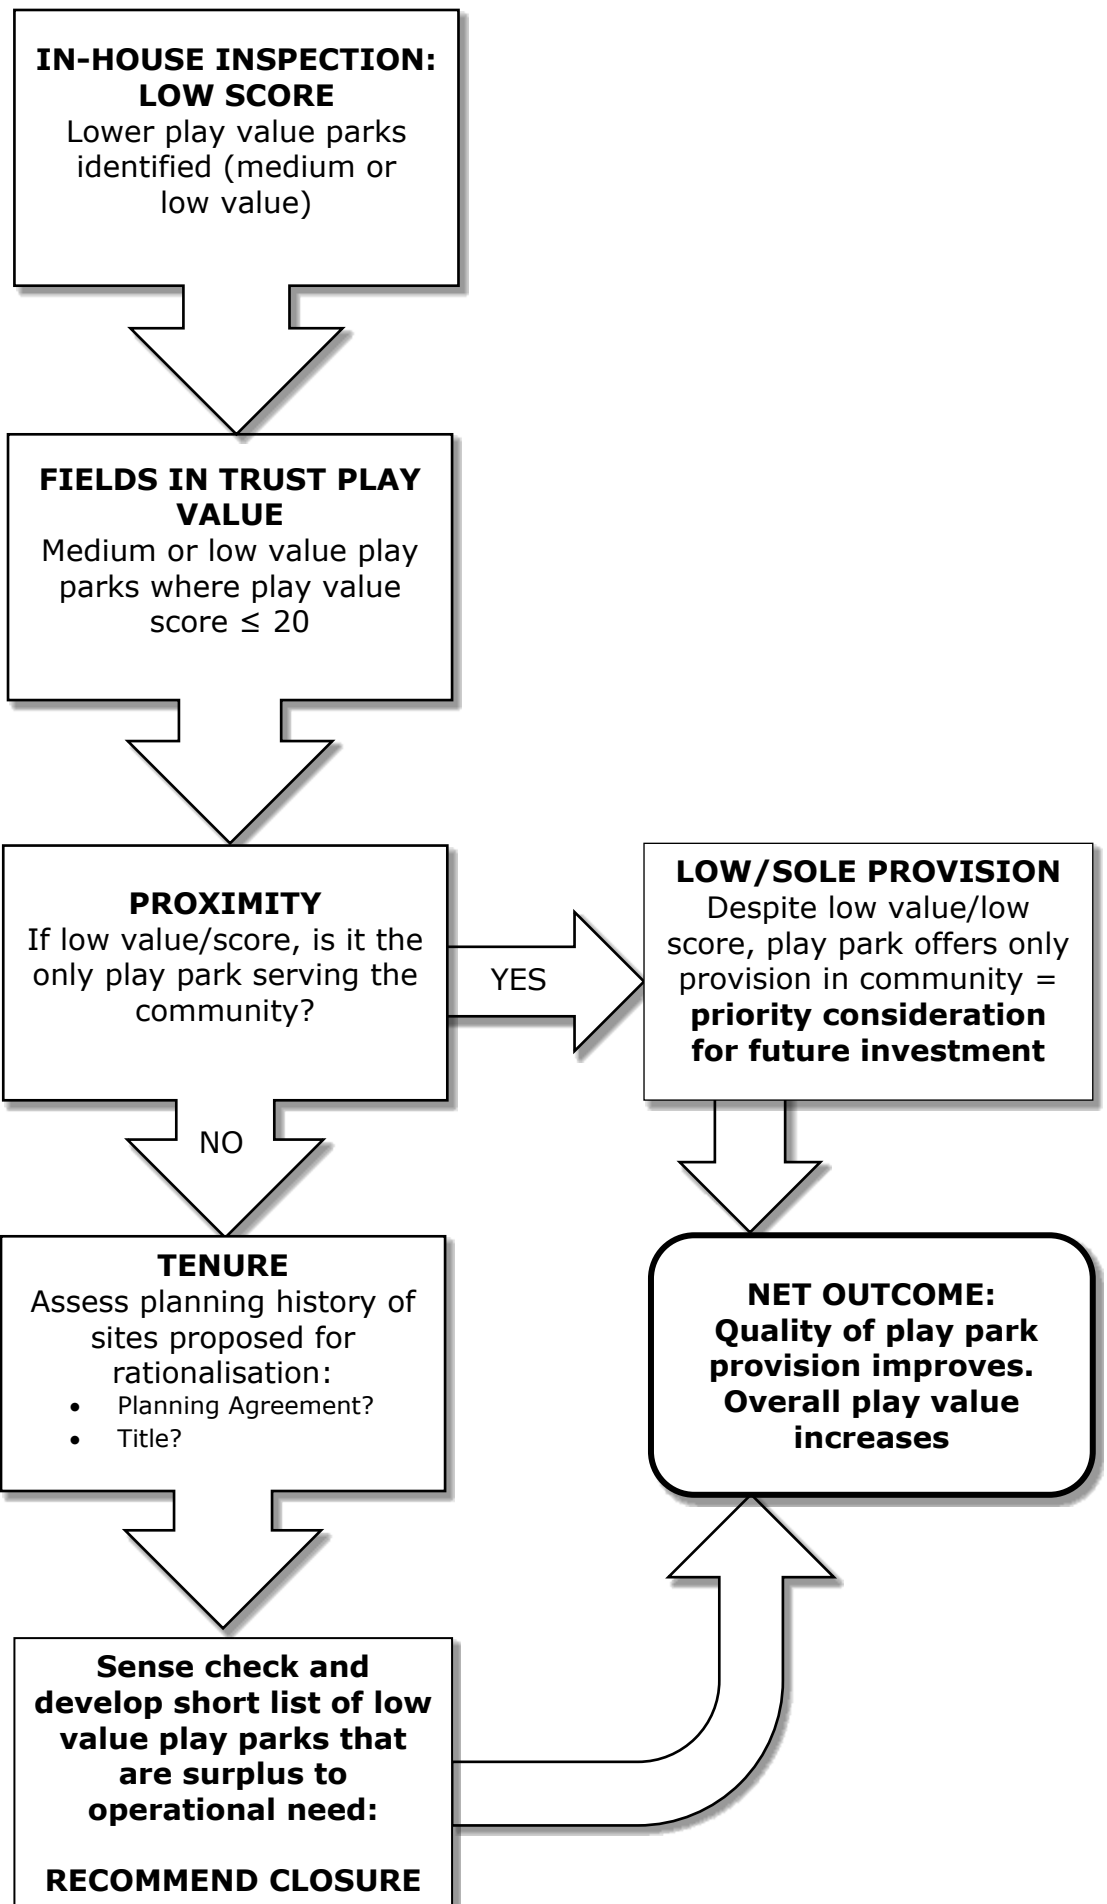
**IN-HOUSE INSPECTION: LOW SCORE**
Lower play value parks identified (medium or low value)

**FIELDS IN TRUST PLAY VALUE**
Medium or low value play parks where play value score $\leq 20$

**PROXIMITY**
If low value/score, is it the only play park serving the community?

YES

**LOW/SOLE PROVISION**
Despite low value/low score, play park offers only provision in community = **priority consideration for future investment**

NO

**TENURE**
Assess planning history of sites proposed for rationalisation:
- Planning Agreement?
- Title?

**NET OUTCOME: Quality of play park provision improves. Overall play value increases**

**Sense check and develop short list of low value play parks that are surplus to operational need:**

**RECOMMEND CLOSURE**